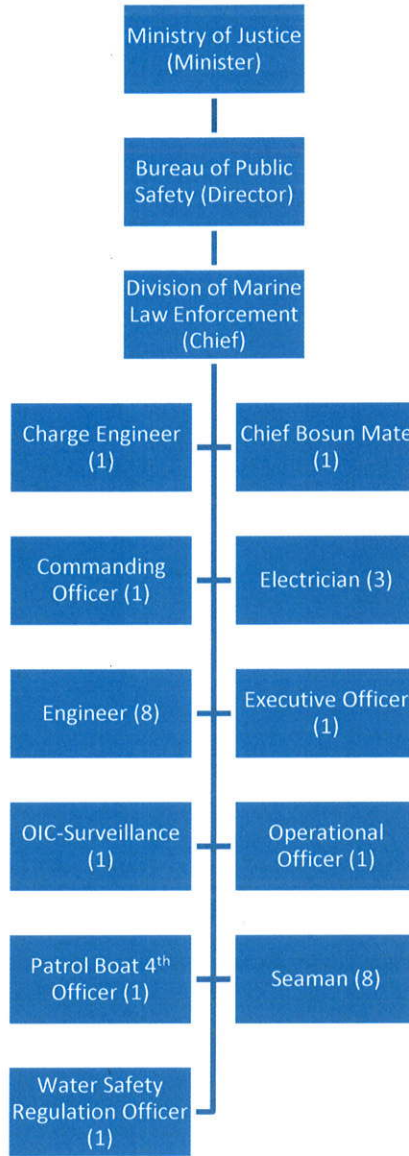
Ministry of Justice (Minister)

Bureau of Public Safety (Director)

Division of Marine Law Enforcement (Chief)

Charge Engineer (1)

Chief Bosun Mate (1)

Commanding Officer (1)

Electrician (3)

Engineer (8)

Executive Officer (1)

OIC-Surveillance (1)

Operational Officer (1)

Patrol Boat 4$^{th}$ Officer (1)

Seaman (8)

Water Safety Regulation Officer (1)